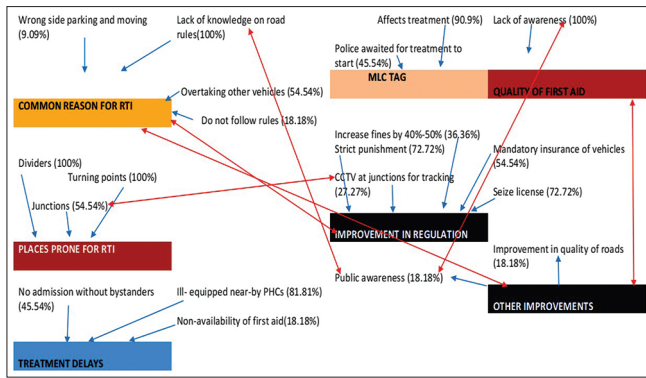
Wrong side parking and moving (9.09%)

Lack of knowledge on road rules(100%)

Affects treatment (90.9%)

Lack of awareness (100%)

Police awaited for treatment to start (45.54%)

MLC TAG

QUALITY OF FIRST AID

COMMON REASON FOR RTI

Overtaking other vehicles (54.54%)

Do not follow rules (18.18%)

Increase fines by 40%-50% (36.36%)

Strict punishment (72.72%)

Mandatory insurance of vehicles (54.54%)

Dividers (100%)

Turning points (100%)

CCTV at junctions for tracking (27.27%)

Seize license (72.72%)

Junctions (54.54%)

IMPROVEMENT IN REGULATION

PLACES PRONE FOR RTI

Improvement in quality of roads (18.18%)

Public awareness (18.18%)

OTHER IMPROVEMENTS

No admission without bystanders (45.54%)

Ill- equipped near-by PHCs (81.81%)

Non-availability of first aid(18.18%)

TREATMENT DELAYS